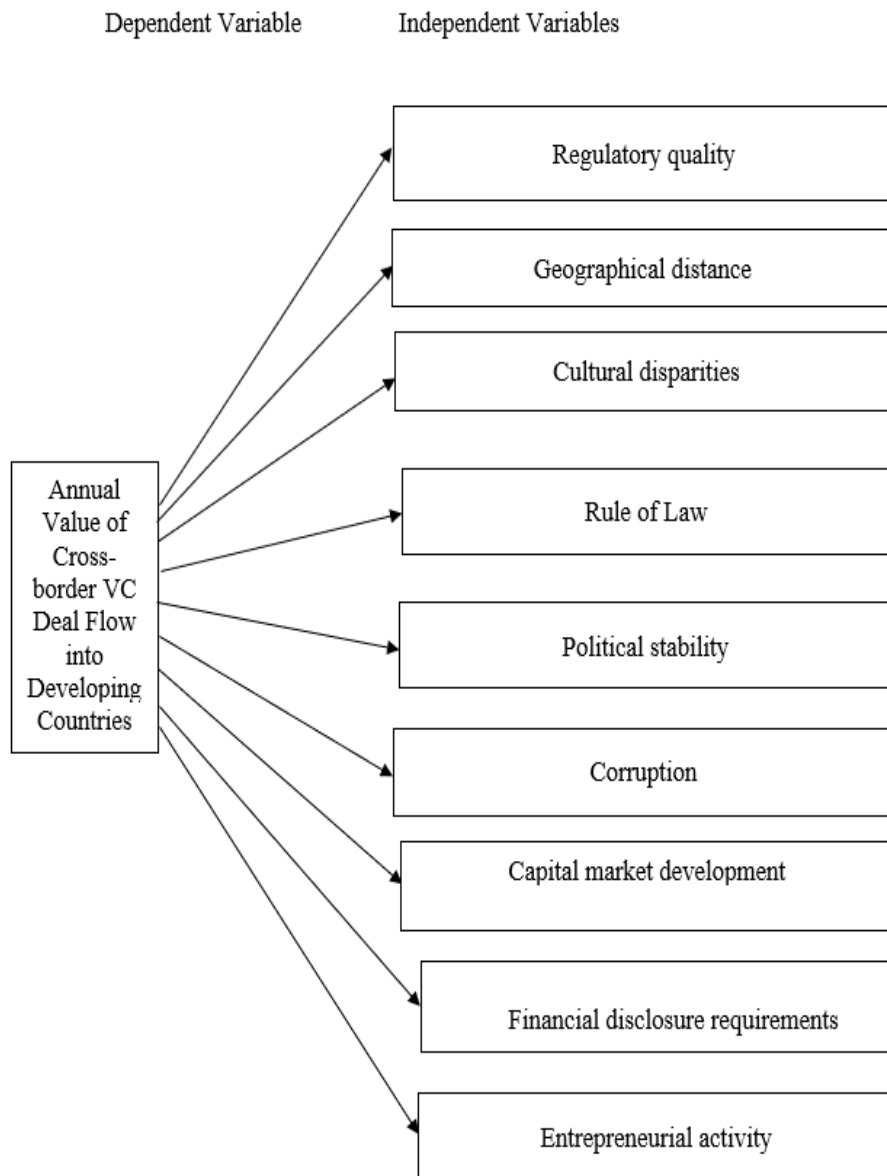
Dependent Variable

Independent Variables

Annual Value of Cross-border VC Deal Flow into Developing Countries

Regulatory quality

Geographical distance

Cultural disparities

Rule of Law

Political stability

Corruption

Capital market development

Financial disclosure requirements

Entrepreneurial activity